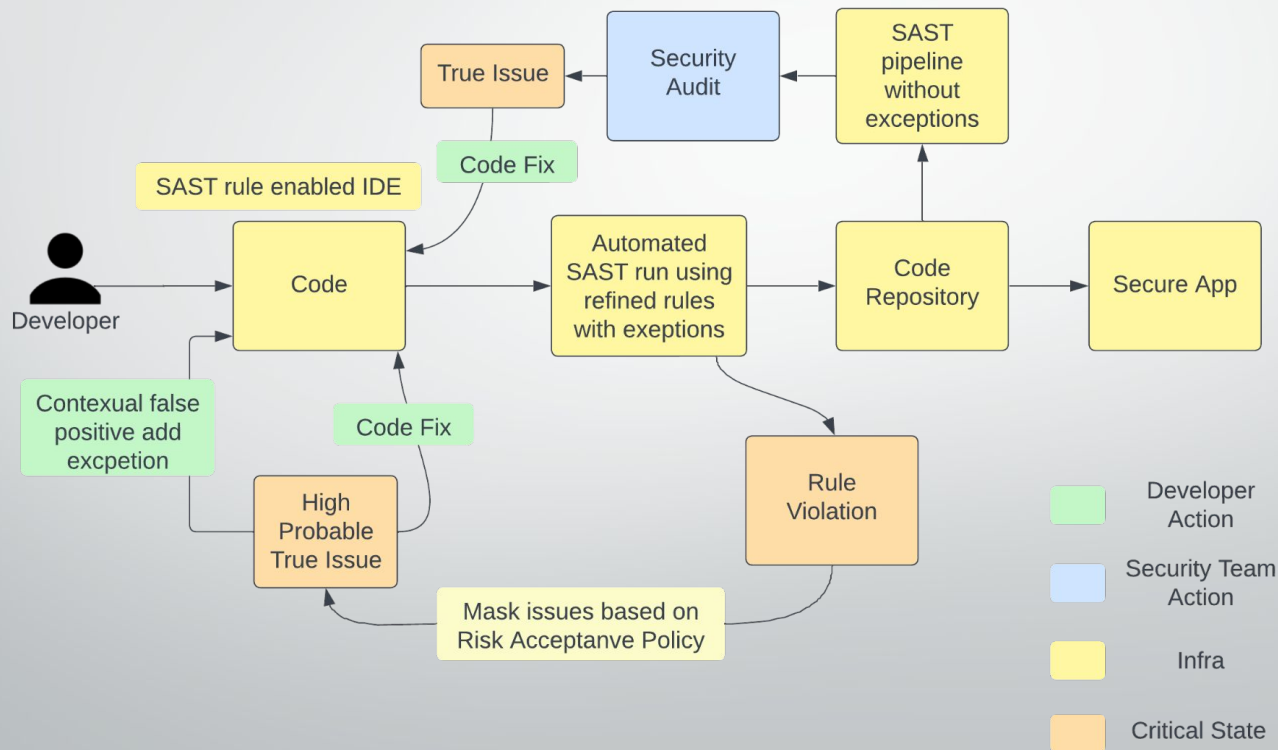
True Issue

Security Audit

SAST pipeline without exceptions

Code Fix

SAST rule enabled IDE

Developer

Code

Automated SAST run using refined rules with exeptions

Code Repository

Secure App

Contexual false positive add excpetion

Code Fix

High Probable True Issue

Rule Violation

Mask issues based on Risk Acceptanve Policy

Developer Action

Security Team Action

Infra

Critical State